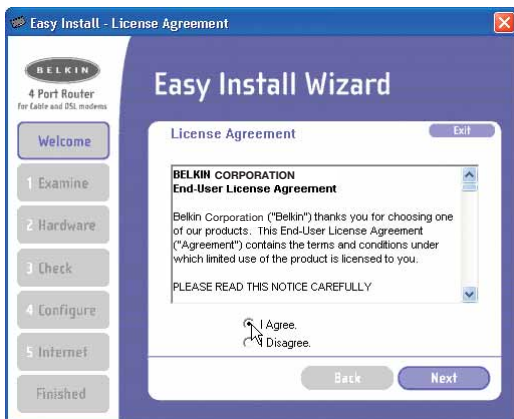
Easy Install - License Agreement

BELKIN
4 Port Router
For Cable and DSL modems

Easy Install Wizard

Welcome
1 Examine
2 Hardware
3 Check
4 Configure
5 Internet
Finished

License Agreement
Exit

BELKIN CORPORATION
End-User License Agreement

Belkin Corporation ("Belkin") thanks you for choosing one of our products. This End-User License Agreement ("Agreement") contains the terms and conditions under which limited use of the product is licensed to you.

PLEASE READ THIS NOTICE CAREFULLY

I Agree.
I Disagree.

Back
Next